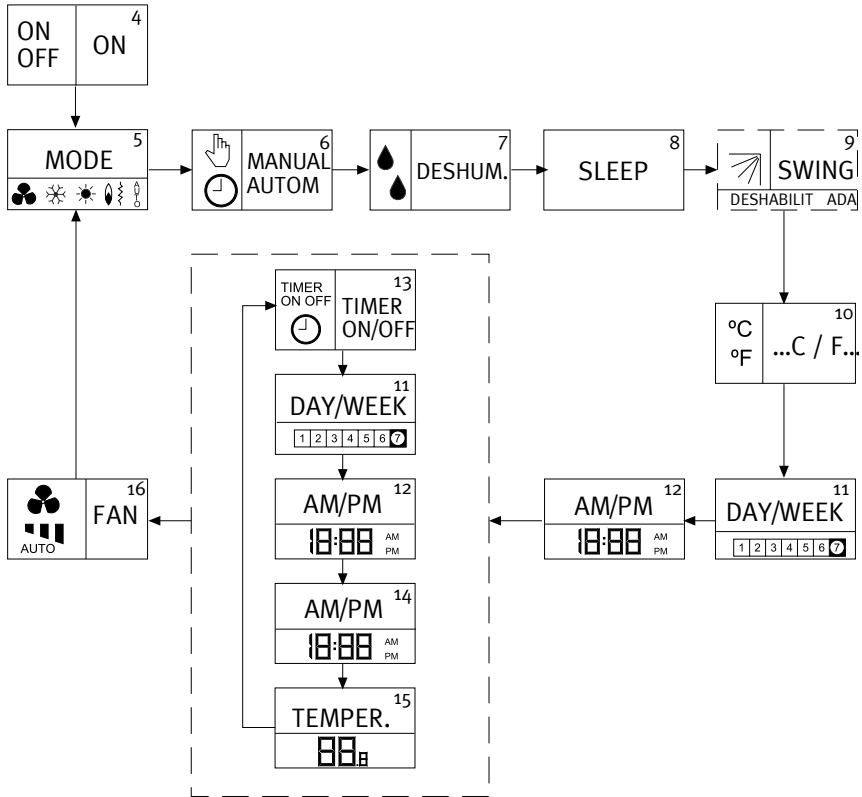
ON
OFF
ON 4

MODE 5

MANUAL 6
AUTOM

DESHUM. 7

SLEEP 8

SWING 9
DESHABILIT ADA

TIMER ON OFF
TIMER 13
ON/OFF

ºC
ºF
...C / F... 10

DAY/WEEK 11
1 2 3 4 5 6 7

AM/PM 12
18:88 AM PM

AM/PM 12
18:88 AM PM

DAY/WEEK 11
1 2 3 4 5 6 7

AUTO
FAN 16

AM/PM 14
18:88 AM PM

TEMPER. 15
88